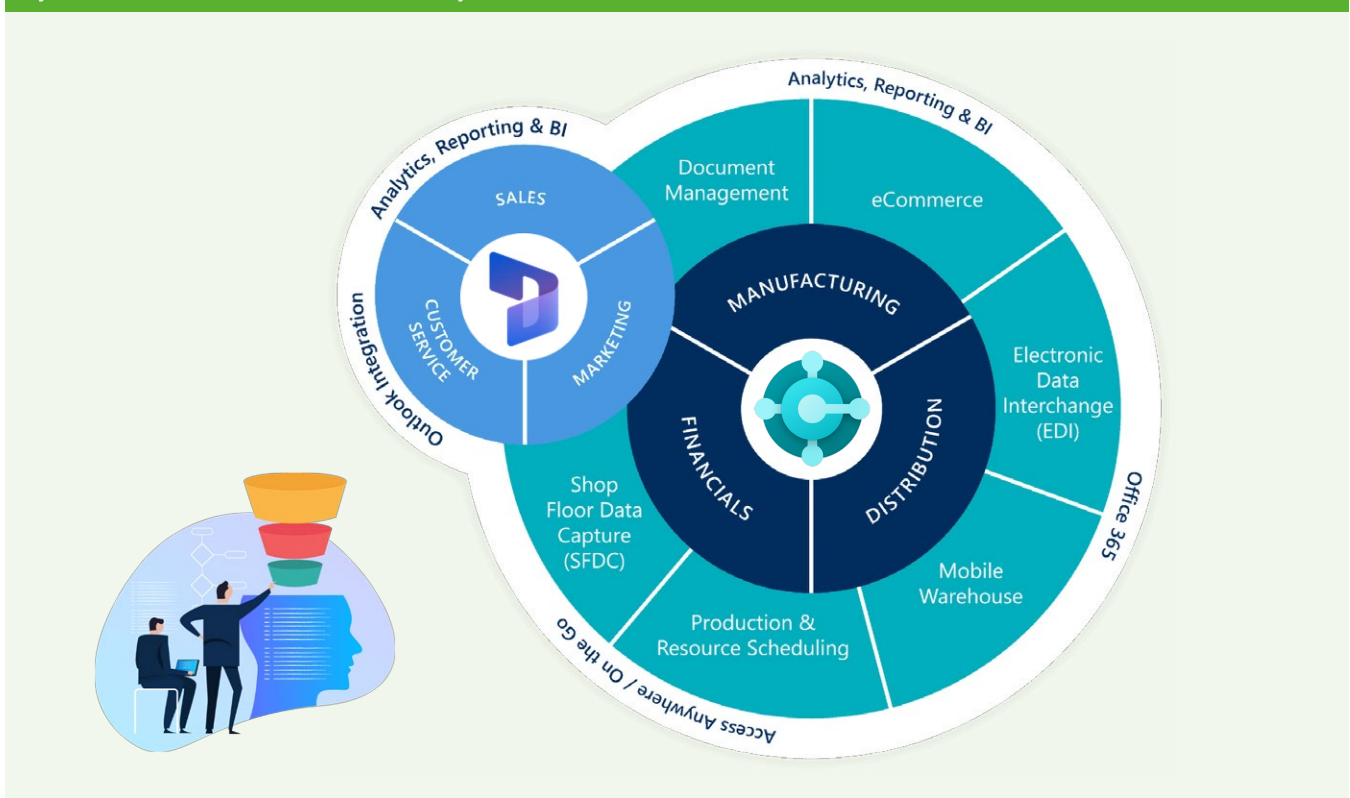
Analytics, Reporting & BI

Analytics, Reporting & BI

SALES

CUSTOMER SERVICE

MARKETING

Outlook Integration

Document Management

eCommerce

MANUFACTURING

FINANCIALS

DISTRIBUTION

Electronic Data Interchange (EDI)

Office 365

Shop Floor Data Capture (SFDC)

Mobile Warehouse

Production & Resource Scheduling

Access Anywhere / On the Go